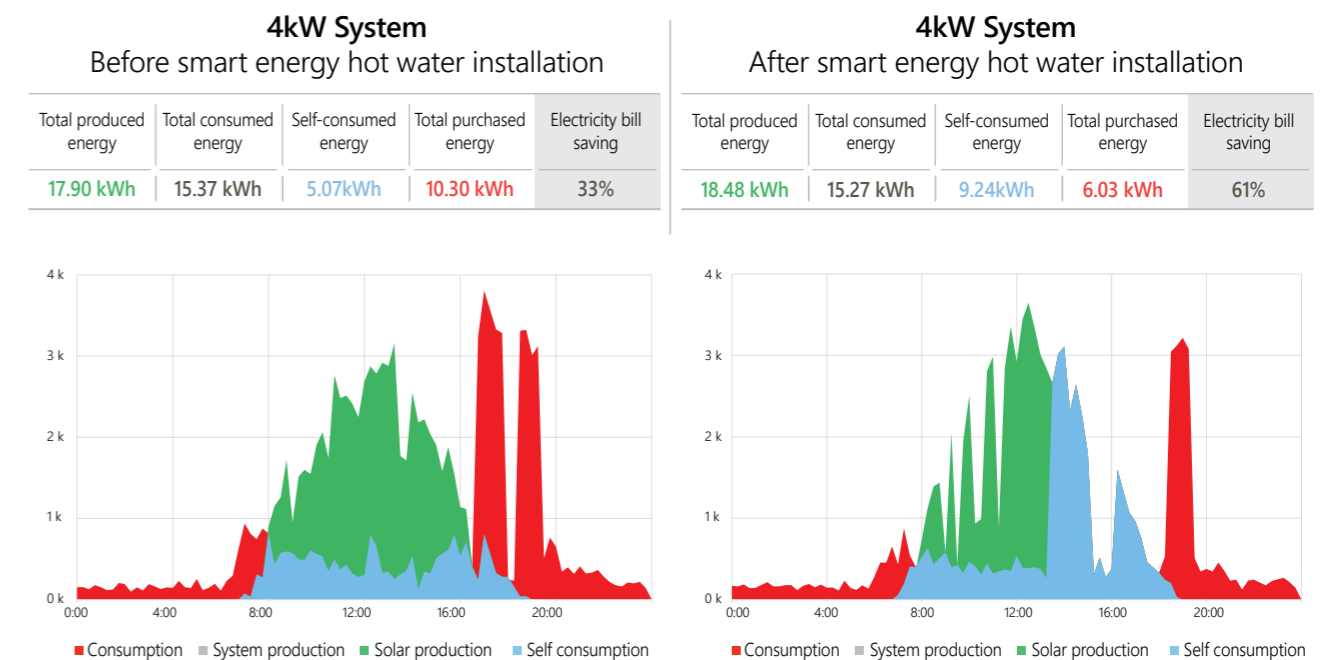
**4kW System**
Before smart energy hot water installation

| Total produced energy | Total consumed energy | Self-consumed energy | Total purchased energy | Electricity bill saving |
|---|---|---|---|---|
| 17.90 kWh | 15.37 kWh | 5.07kWh | 10.30 kWh | 33% |

4 k
3 k
2 k
1 k
0 k
0:00 4:00 8:00 12:00 16:00 20:00

Consumption System production Solar production Self consumption

**4kW System**
After smart energy hot water installation

| Total produced energy | Total consumed energy | Self-consumed energy | Total purchased energy | Electricity bill saving |
|---|---|---|---|---|
| 18.48 kWh | 15.27 kWh | 9.24kWh | 6.03 kWh | 61% |

4 k
3 k
2 k
1 k
0 k
0:00 4:00 8:00 12:00 16:00 20:00

Consumption System production Solar production Self consumption